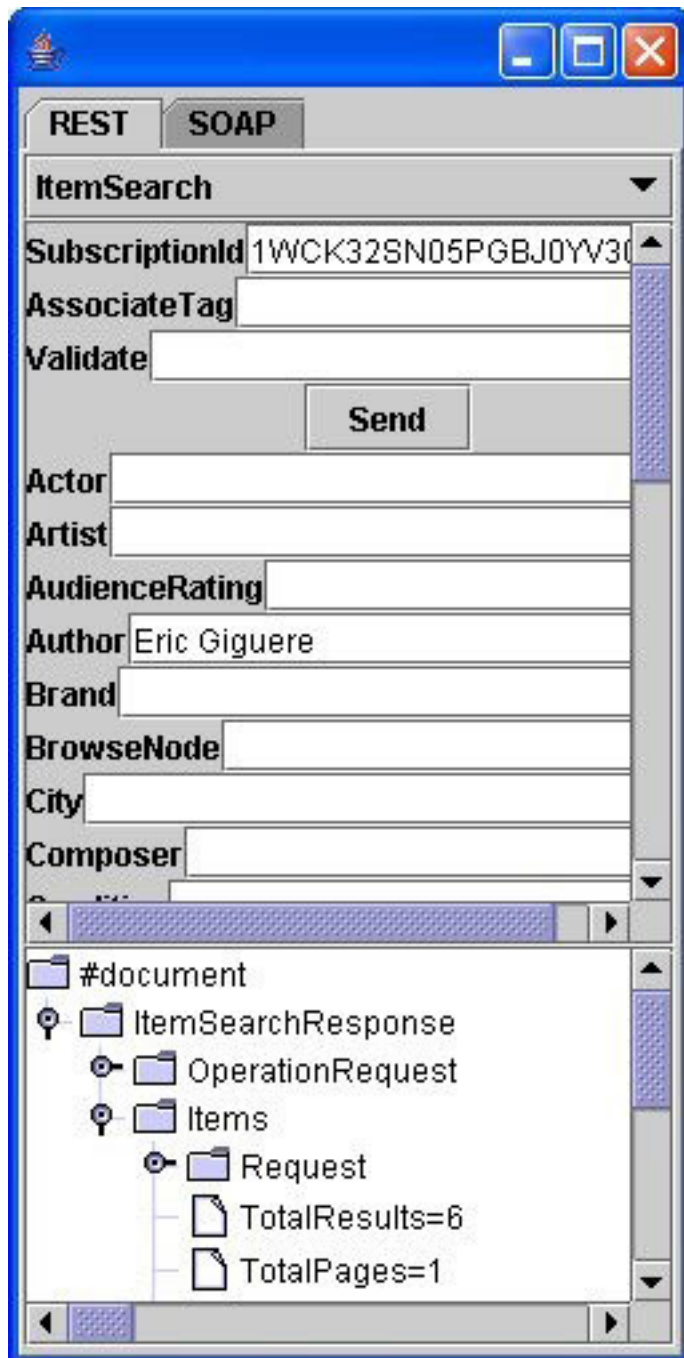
REST SOAP

ItemSearch

SubscriptionId 1WCK32SN05PGBJ0YV3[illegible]
AssociateTag
Validate
Send
Actor
Artist
AudienceRating
Author Eric Giguere
Brand
BrowseNode
City
Composer
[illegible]

#document
ItemSearchResponse
OperationRequest
Items
Request
TotalResults=6
TotalPages=1